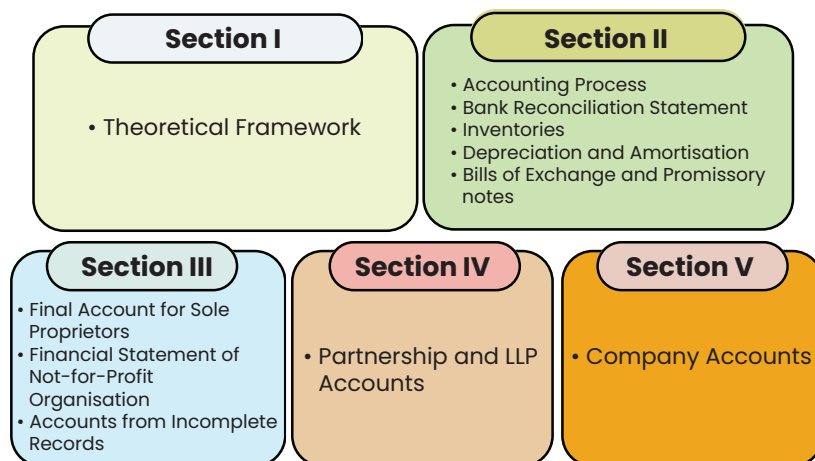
Section I

• Theoretical Framework

Section II

• Accounting Process
• Bank Reconciliation Statement
• Inventories
• Depreciation and Amortisation
• Bills of Exchange and Promissory notes

Section III

• Final Account for Sole Proprietors
• Financial Statement of Not-for-Profit Organisation
• Accounts from Incomplete Records

Section IV

• Partnership and LLP Accounts

Section V

• Company Accounts